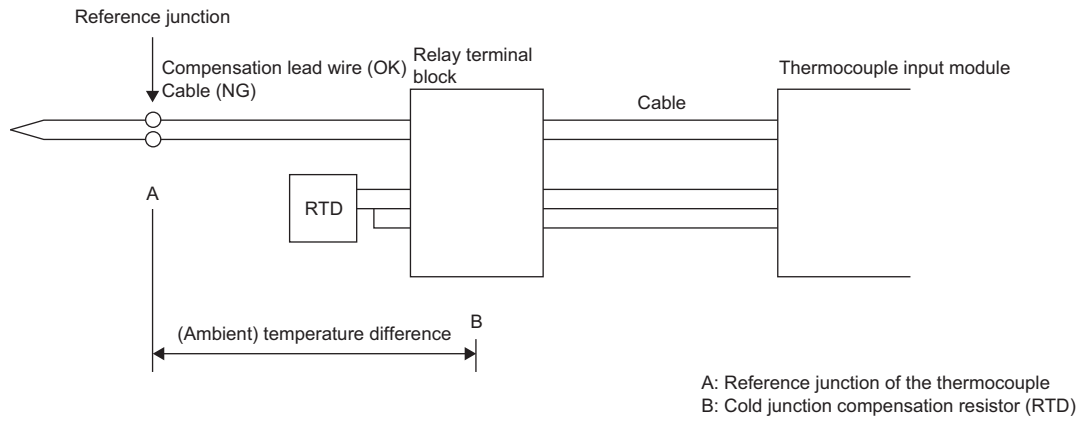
Reference junction

Compensation lead wire (OK)
Cable (NG)

Relay terminal block

Thermocouple input module

Cable

A

RTD

(Ambient) temperature difference

B

A: Reference junction of the thermocouple
B: Cold junction compensation resistor (RTD)